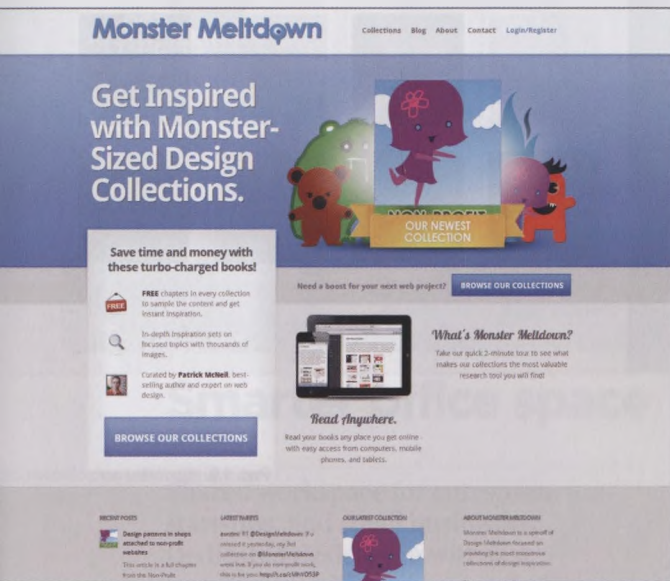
Monster Meltdown

Collections Blog About Contact Login/Register

Get Inspired with Monster-Sized Design Collections.

NON-PROFIT

OUR NEWEST COLLECTION

Save time and money with these turbo-charged books!

FREE

FREE chapters in every collection to sample the content and get instant inspiration.

In-depth inspiration sets on focused topics with thousands of images.

Curated by Patrick McNeil, best-selling author and expert on web design.

BROWSE OUR COLLECTIONS

Need a boost for your next web project?

BROWSE OUR COLLECTIONS

What's Monster Meltdown?

Take our quick 2-minute tour to see what makes our collections the most valuable research tool you will find!

Read Anywhere.

Read your books any place you get online with easy access from computers, mobile phones, and tablets.

RECENT POSTS

Design patterns in steps attached to non-profit websites

This article is a full chapter from the Non-Profit

LATEST TWEETS

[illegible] RT @DesignMeltdown: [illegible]

OUR LATEST COLLECTION

ABOUT MONSTER MELTDOWN

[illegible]